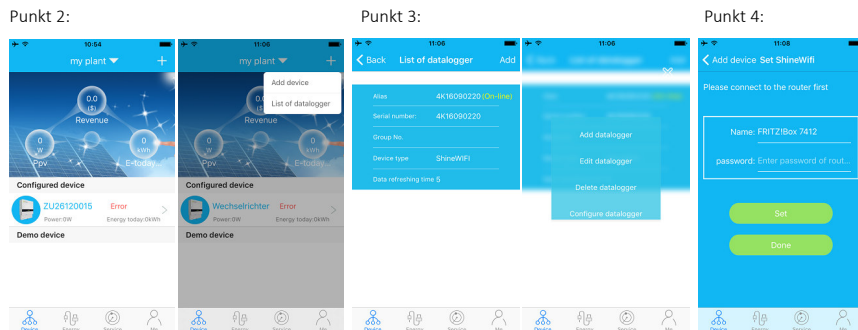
Punkt 2:

10:54
my plant
+
0.0
($)
Revenue
0
W
Ppv
0
kWh
E-today
Configured device
ZU26120015
Error
Power:0W
Energy today:0kWh
Demo device
Device
Energy
Service
Me

11:06
my plant
Add device
List of datalogger
Revenue
Ppv
E-today
Configured device
Wechselrichter
Error
Power:0W
Energy today:0kWh
Demo device
Device
Energy
Service
Me

Punkt 3:

11:06
Back
List of datalogger
Add
Alias
4K16090220 (On-line)
Serial number:
4K16090220
Group No.
Device type
ShineWIFI
Data refreshing time 5
Device
Energy
Service
Me

11:06
Add datalogger
Edit datalogger
Delete datalogger
Configure datalogger
Device
Energy
Service
Me

Punkt 4:

11:08
Add device
Set ShineWifi
Please connect to the router first
Name: FRITZ!Box 7412
password: Enter password of rout...
Set
Done
Device
Energy
Service
Me